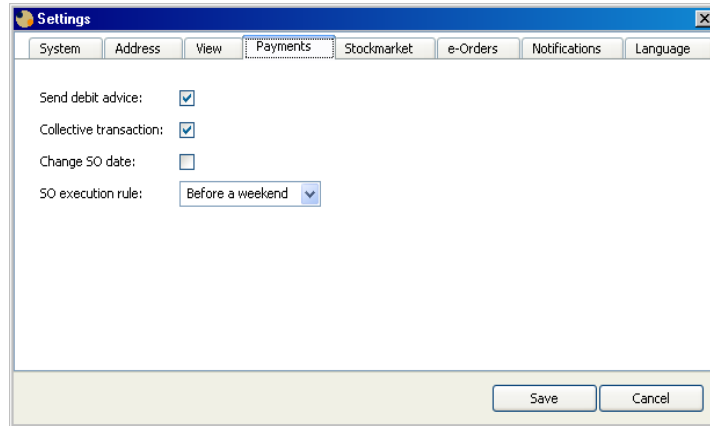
Settings

System | Address | View | Payments | Stockmarket | e-Orders | Notifications | Language

Send debit advice:

Collective transaction:

Change SO date:

SO execution rule: Before a weekend

Save | Cancel